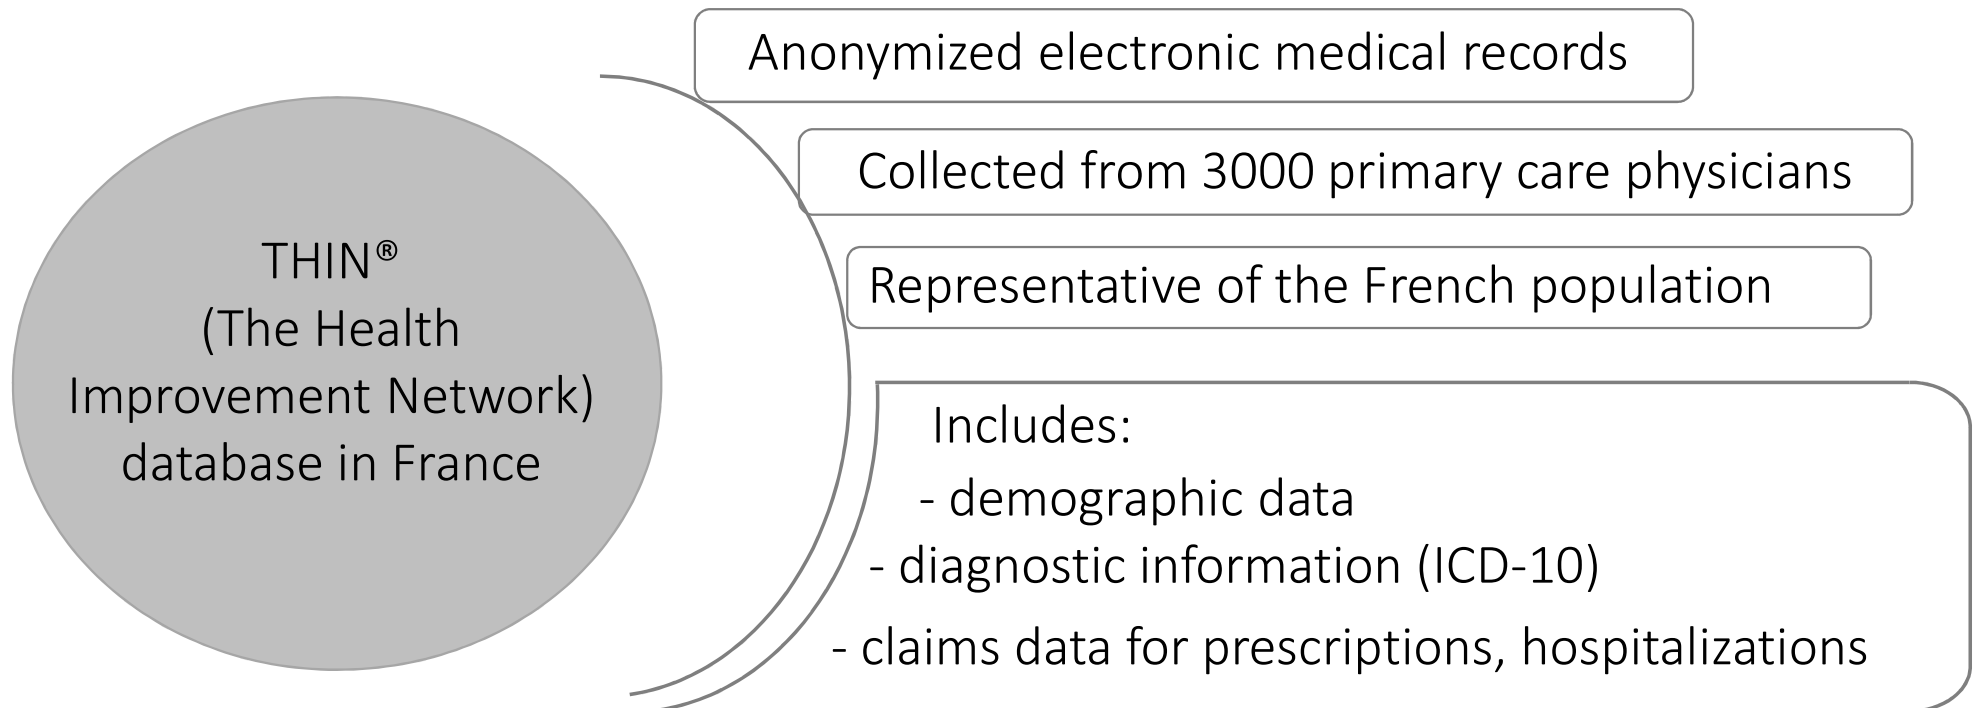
THIN®
(The Health Improvement Network) database in France

Anonymized electronic medical records

Collected from 3000 primary care physicians

Representative of the French population

Includes:
- demographic data
- diagnostic information (ICD-10)
- claims data for prescriptions, hospitalizations